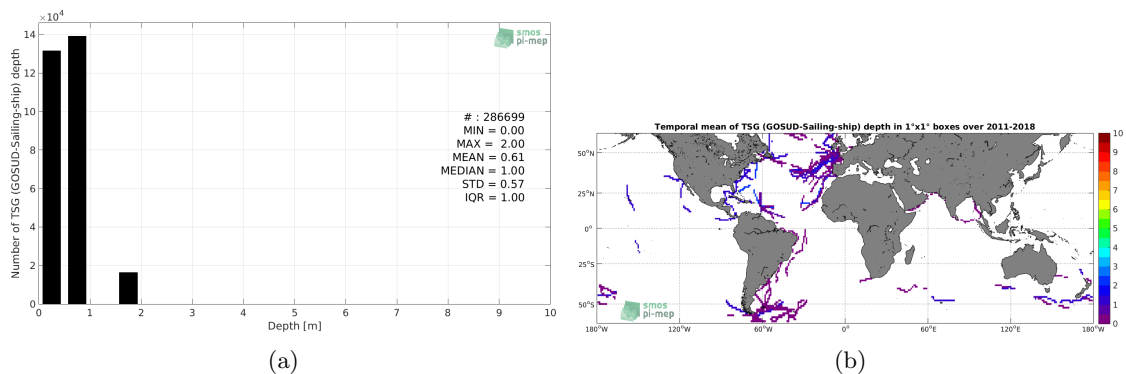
$\times10^4$
14
12
10
8
6
4
2
0
Number of TSG (GOSUD-Sailing-ship) depth
smos pi-mep
# : 286699
MIN = 0.00
MAX = 2.00
MEAN = 0.61
MEDIAN = 1.00
STD = 0.57
IQR = 1.00
0 1 2 3 4 5 6 7 8 9 10
Depth [m]
(a)

Temporal mean of TSG (GOSUD-Sailing-ship) depth in 1°x1° boxes over 2011-2018
50°N
25°N
0°
25°S
50°S
180°W 120°W 60°W 0° 60°E 120°E 180°W
smos pi-mep
10
9
8
7
6
5
4
3
2
1
0
(b)